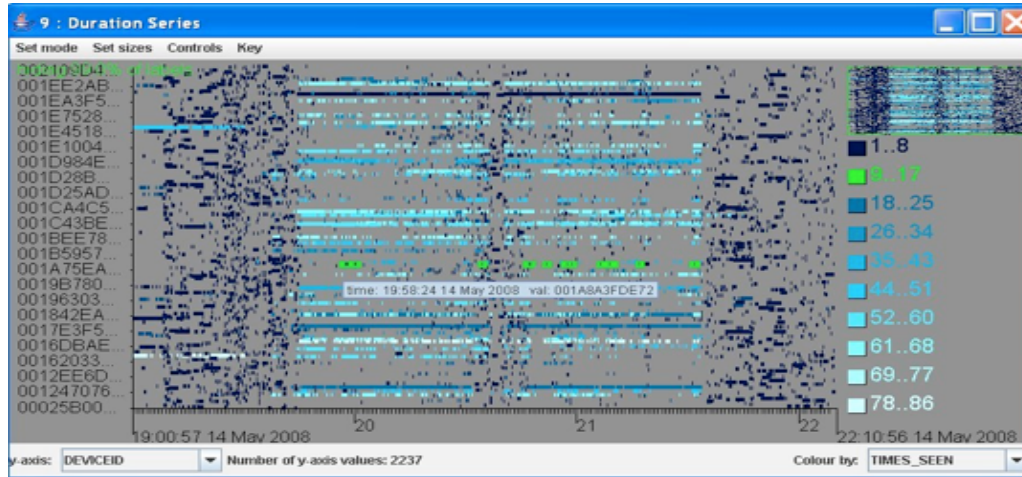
9 : Duration Series

Set mode Set sizes Controls Key

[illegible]
001EE2AB...
001EA3F5...
001E7528...
001E4518...
001E1004...
001D984E...
001D28B...
001D25AD...
001CA4C5...
001C43BE...
001BEE78...
001B5957...
001A75EA...
0019B780...
00196303...
001842EA...
0017E3F5...
0016DBAE...
00162033...
0012EE6D...
001247076...
00025B00...

time: 19:58:24 14 May 2008 val: 001A8A3FDE72

19:00:57 14 May 2008
20
21
22
22:10:56 14 May 2008

1..8
9..17
18..25
26..34
35..43
44..51
52..60
61..68
69..77
78..86

y-axis: DEVICEID
Number of y-axis values: 2237
Colour by: TIMES_SEEN